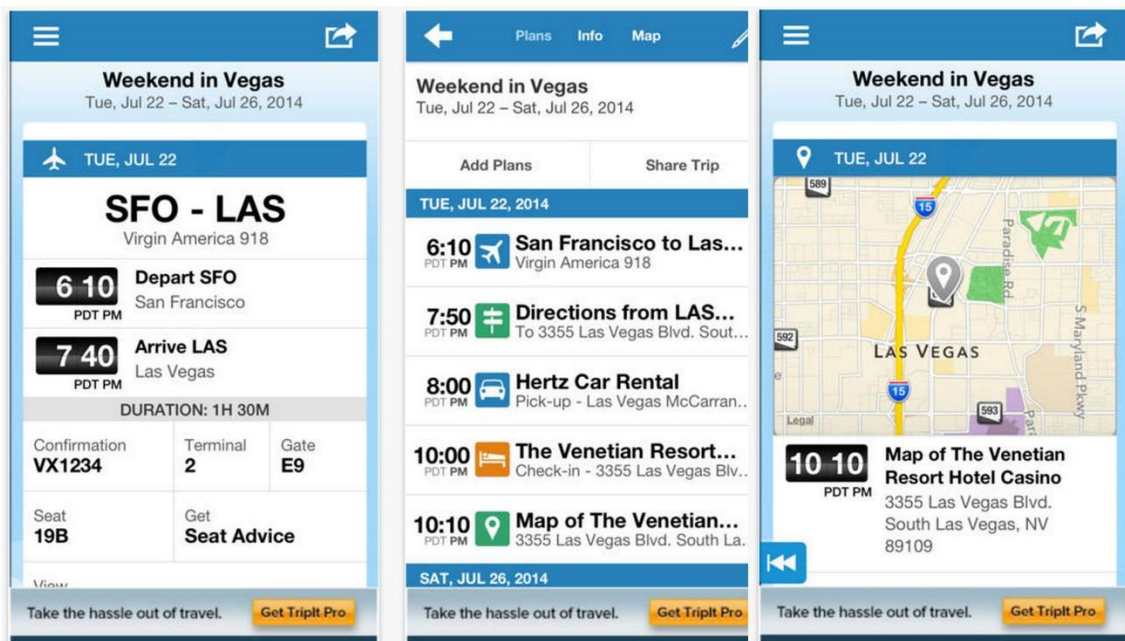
Weekend in Vegas
Tue, Jul 22 – Sat, Jul 26, 2014

TUE, JUL 22

SFO - LAS
Virgin America 918

6 10
PDT PM
Depart SFO
San Francisco

7 40
PDT PM
Arrive LAS
Las Vegas

DURATION: 1H 30M

| Confirmation VX1234 | Terminal 2 | Gate E9 |
|---|---|---|
| Seat 19B | Get Seat Advice | |

View

Take the hassle out of travel. Get TripIt Pro

Plans Info Map

Weekend in Vegas
Tue, Jul 22 – Sat, Jul 26, 2014

Add Plans
Share Trip

TUE, JUL 22, 2014

6:10 PDT PM San Francisco to Las...
Virgin America 918

7:50 PDT PM Directions from LAS...
To 3355 Las Vegas Blvd. South...

8:00 PDT PM Hertz Car Rental
Pick-up - Las Vegas McCarran...

10:00 PDT PM The Venetian Resort...
Check-in - 3355 Las Vegas Blv...

10:10 PDT PM Map of The Venetian...
3355 Las Vegas Blvd. South La...

SAT, JUL 26, 2014

Take the hassle out of travel. Get TripIt Pro

Weekend in Vegas
Tue, Jul 22 – Sat, Jul 26, 2014

TUE, JUL 22

589
15
Paradise Rd
592
LAS VEGAS
S Maryland Pkwy
15
593
Legal

10 10
PDT PM
Map of The Venetian Resort Hotel Casino
3355 Las Vegas Blvd.
South Las Vegas, NV
89109

Take the hassle out of travel. Get TripIt Pro